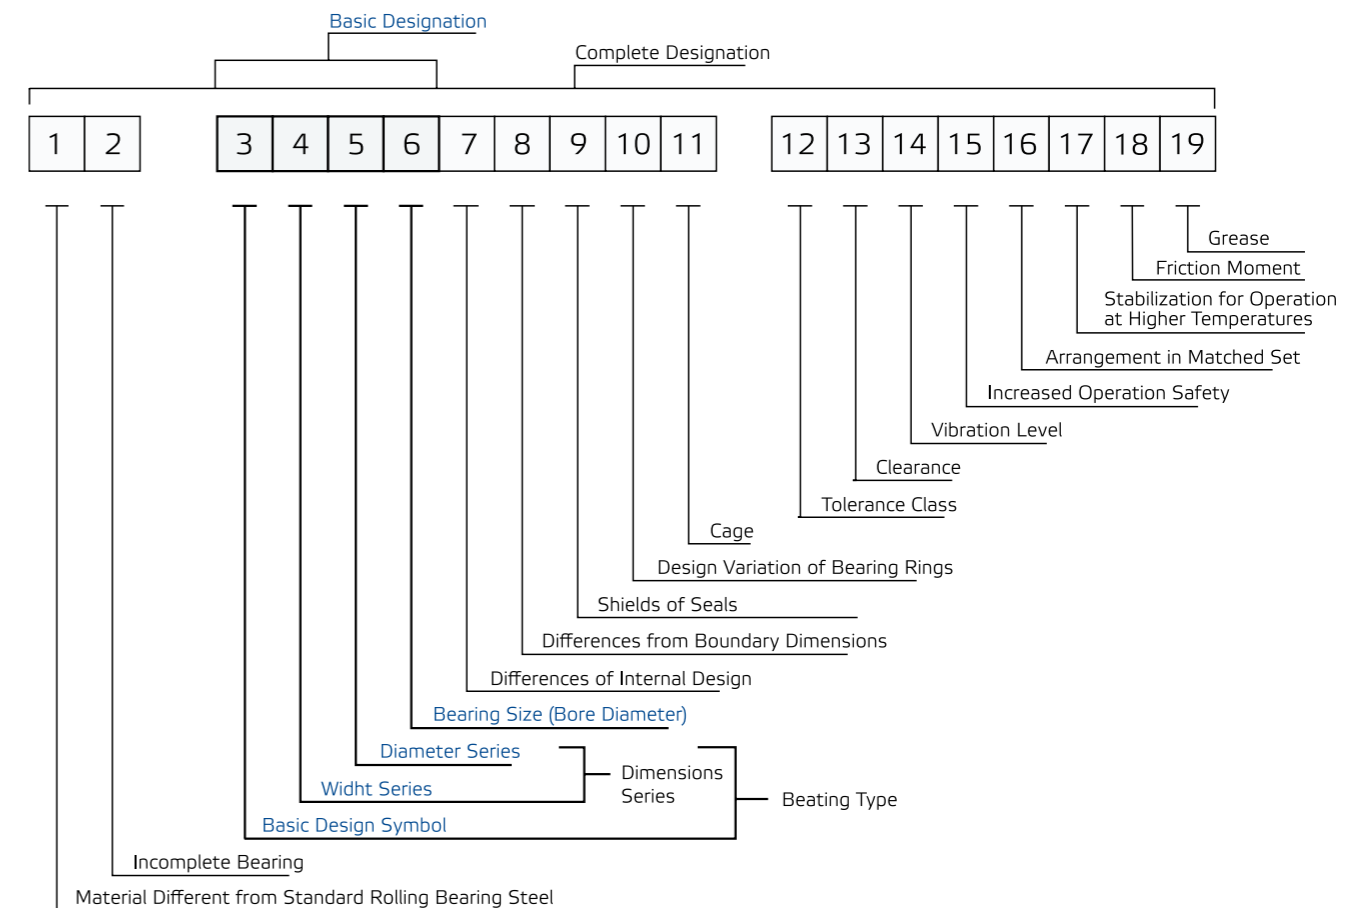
Basic Designation

Complete Designation

| 1 | 2 |
|---|---|

| 3 | 4 | 5 | 6 | 7 | 8 | 9 | 10 | 11 |
|---|---|---|---|---|---|---|---|---|

| 12 | 13 | 14 | 15 | 16 | 17 | 18 | 19 |
|---|---|---|---|---|---|---|---|

Grease

Friction Moment

Stabilization for Operation at Higher Temperatures

Arrangement in Matched Set

Increased Operation Safety

Vibration Level

Clearance

Tolerance Class

Cage

Design Variation of Bearing Rings

Shields of Seals

Differences from Boundary Dimensions

Differences of Internal Design

Bearing Size (Bore Diameter)

Diameter Series

Dimensions Series

Widht Series

Beating Type

Basic Design Symbol

Incomplete Bearing

Material Different from Standard Rolling Bearing Steel